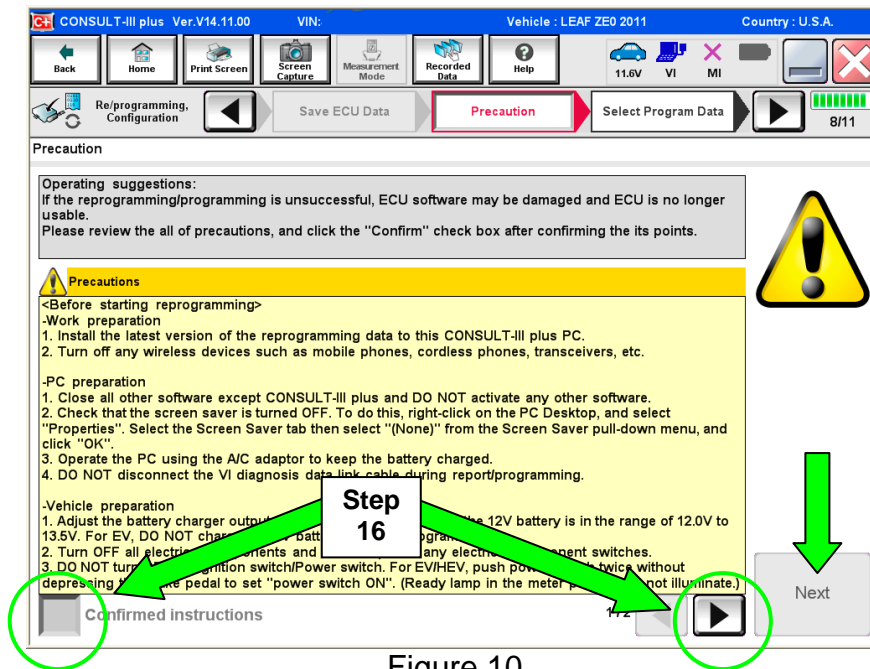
CONSULT-III plus Ver.V14.11.00 VIN: Vehicle : LEAF ZE0 2011 Country : U.S.A.

Back Home Print Screen Screen Capture Measurement Mode Recorded Data Help 11.6V VI MI

Re/programming, Configuration Save ECU Data Precaution Select Program Data 8/11

Precaution

Operating suggestions:
If the reprogramming/programming is unsuccessful, ECU software may be damaged and ECU is no longer usable.
Please review the all of precautions, and click the "Confirm" check box after confirming the its points.

Precautions
<Before starting reprogramming>
-Work preparation
1. Install the latest version of the reprogramming data to this CONSULT-III plus PC.
2. Turn off any wireless devices such as mobile phones, cordless phones, transceivers, etc.

-PC preparation
1. Close all other software except CONSULT-III plus and DO NOT activate any other software.
2. Check that the screen saver is turned OFF. To do this, right-click on the PC Desktop, and select "Properties". Select the Screen Saver tab then select "(None)" from the Screen Saver pull-down menu, and click "OK".
3. Operate the PC using the A/C adaptor to keep the battery charged.
4. DO NOT disconnect the VI diagnosis data link cable during report/programming.

-Vehicle preparation
1. Adjust the battery charger output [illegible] the 12V battery is in the range of 12.0V to 13.5V. For EV, DO NOT char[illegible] batt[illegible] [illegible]ogram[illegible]
2. Turn OFF all electri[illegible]nents and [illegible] any electr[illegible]nent switches.
3. DO NOT turn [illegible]gnition switch/Power switch. For EV/HEV, push pow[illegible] twice without depressing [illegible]e pedal to set "power switch ON". (Ready lamp in the meter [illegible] not illuminate.)

Step 16

Confirmed instructions

1/2

Next

Figure 10